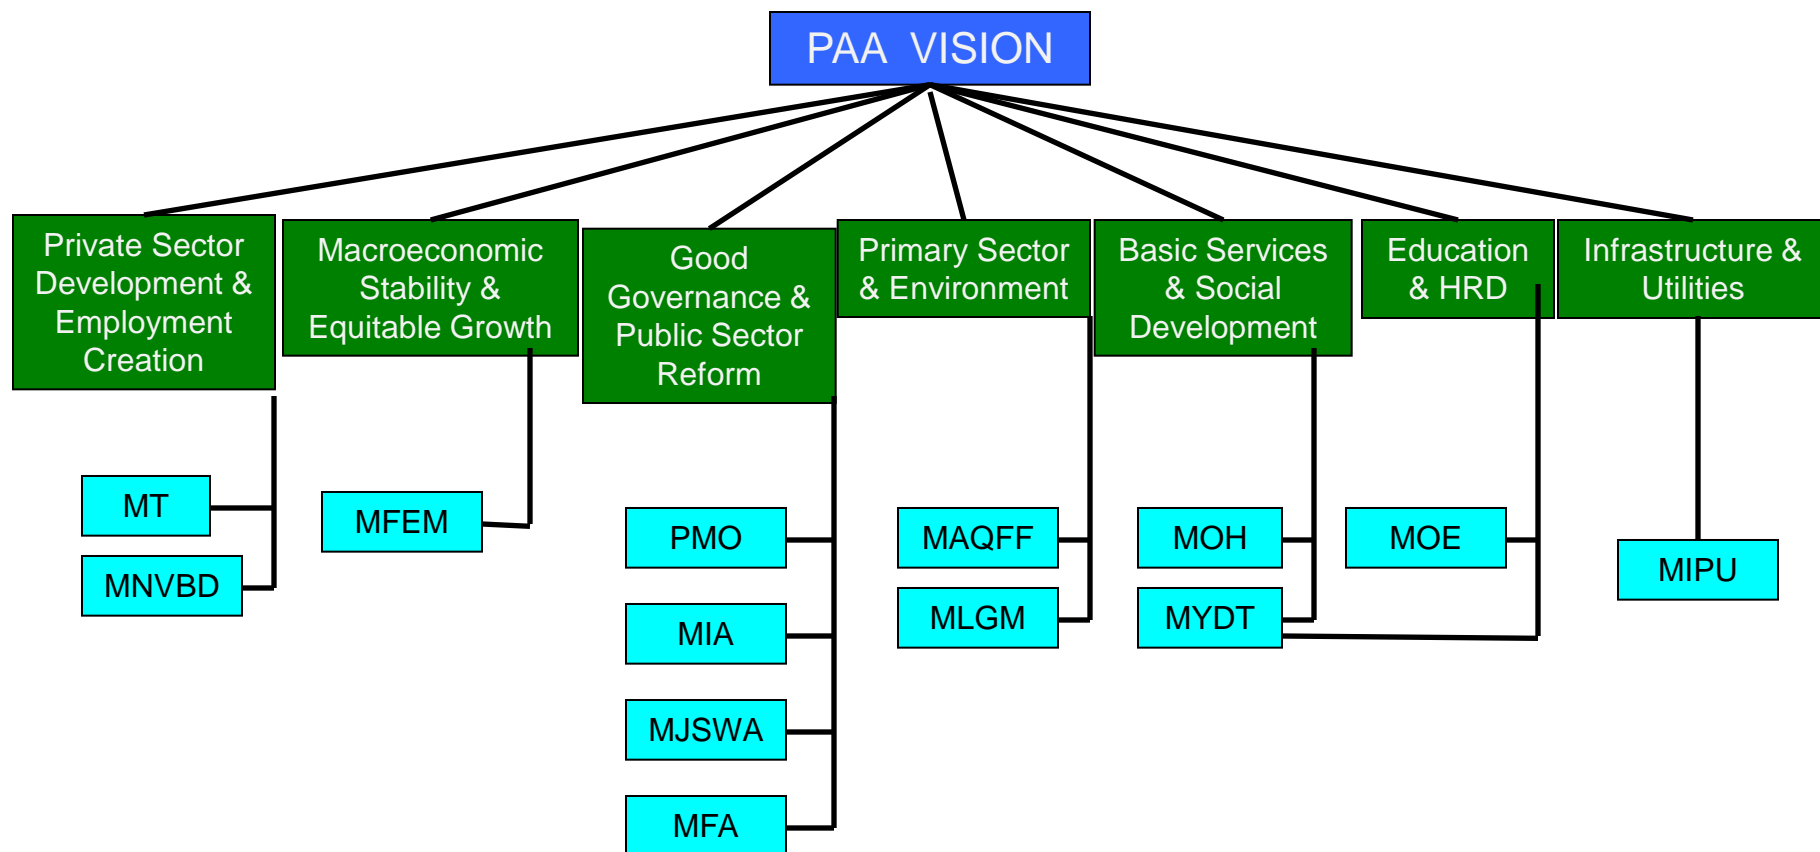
PAA VISION

Private Sector Development & Employment Creation

Macroeconomic Stability & Equitable Growth

Good Governance & Public Sector Reform

Primary Sector & Environment

Basic Services & Social Development

Education & HRD

Infrastructure & Utilities

MT

MNVBD

MFEM

PMO

MIA

MJSWA

MFA

MAQFF

MLGM

MOH

MYDT

MOE

MIPU